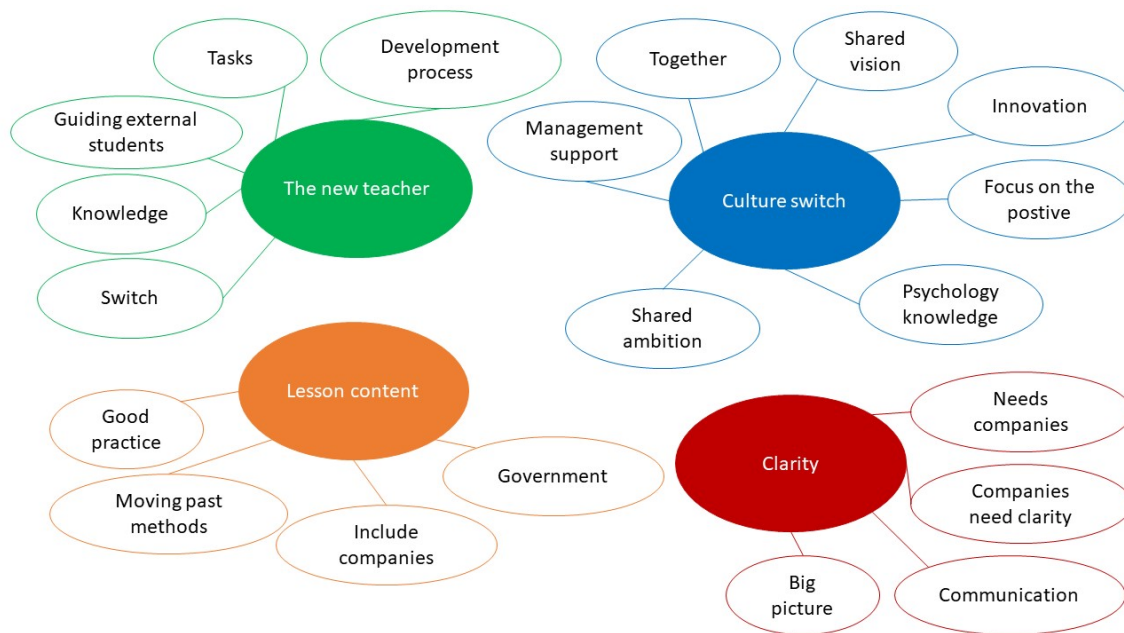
The new teacher

Tasks

Development process

Guiding external students

Knowledge

Switch

Culture switch

Together

Shared vision

Innovation

Management support

Focus on the postive

Psychology knowledge

Shared ambition

Lesson content

Good practice

Moving past methods

Include companies

Government

Clarity

Needs companies

Companies need clarity

Communication

Big picture